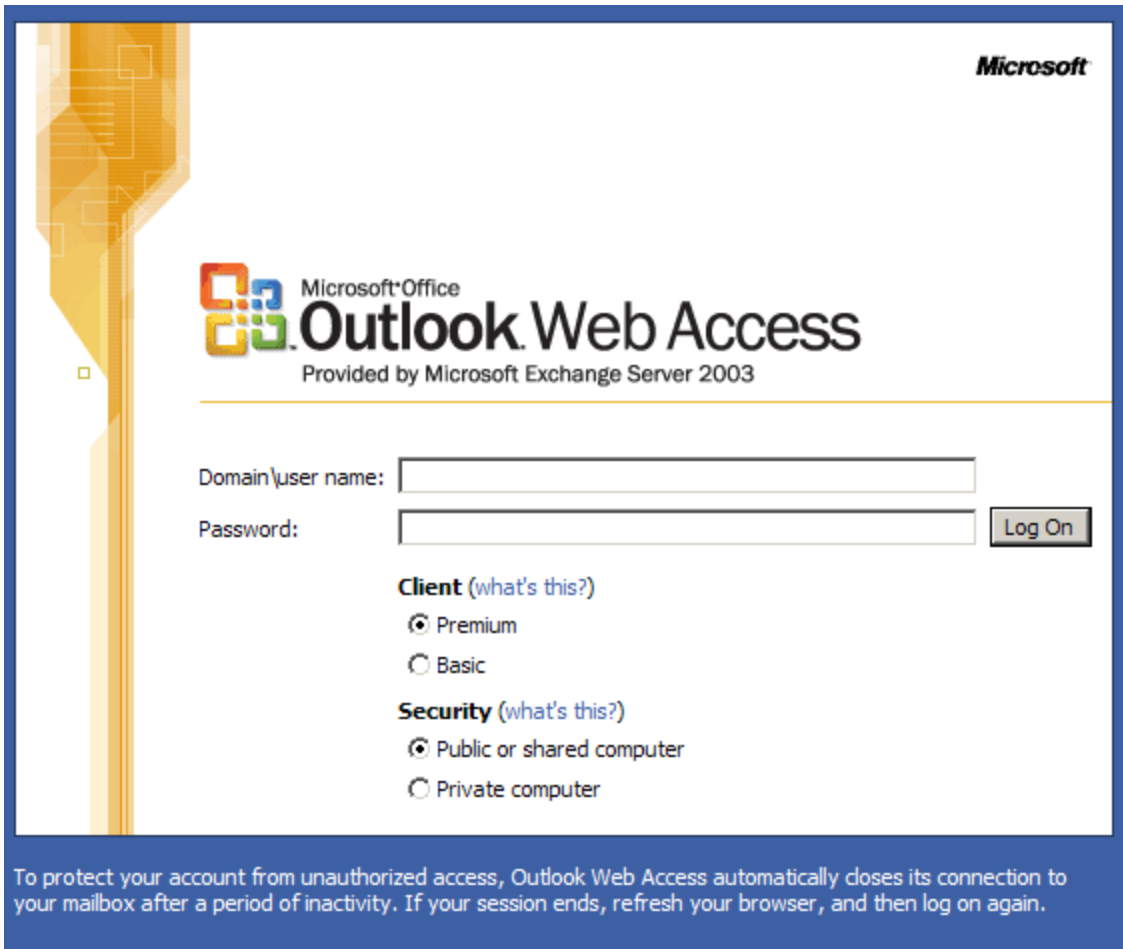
Microsoft

Microsoft®Office
Outlook Web Access
Provided by Microsoft Exchange Server 2003

Domain\user name:
Password:
Log On

Client (what's this?)
Premium
Basic

Security (what's this?)
Public or shared computer
Private computer

To protect your account from unauthorized access, Outlook Web Access automatically closes its connection to your mailbox after a period of inactivity. If your session ends, refresh your browser, and then log on again.